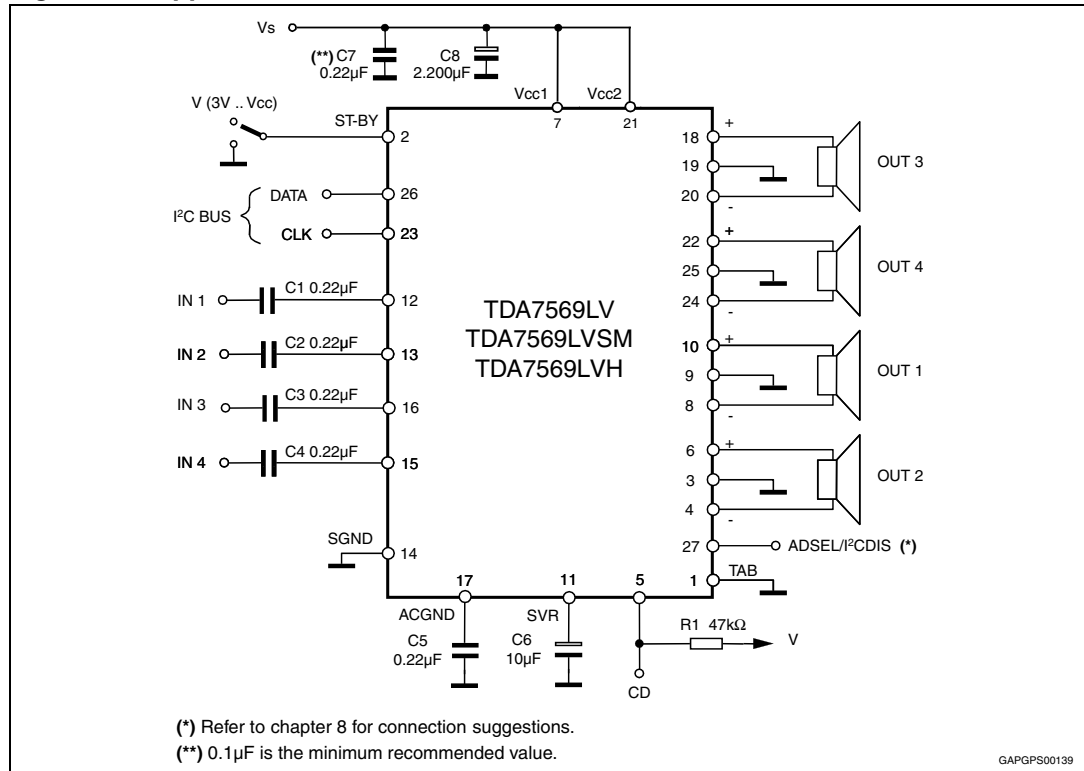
Vs
(**) C7
0.22µF
C8
2.200µF
Vcc1
Vcc2
V (3V .. Vcc)
ST-BY
2
7
21
18 +
19
20 -
OUT 3
DATA 26
I$^2$C BUS
CLK 23
22 +
25
24 -
OUT 4
IN 1 C1 0.22µF 12
IN 2 C2 0.22µF 13
IN 3 C3 0.22µF 16
IN 4 C4 0.22µF 15
TDA7569LV
TDA7569LVSM
TDA7569LVH
10 +
9
8 -
OUT 1
6 +
3
4 -
OUT 2
SGND
14
27 ADSEL/I$^2$CDIS (*)
17
11
5
1
TAB
ACGND
C5
0.22µF
SVR
C6
10µF
R1 47kΩ
V
CD
(*) Refer to chapter 8 for connection suggestions.
(**) 0.1µF is the minimum recommended value.
GAPGPS00139